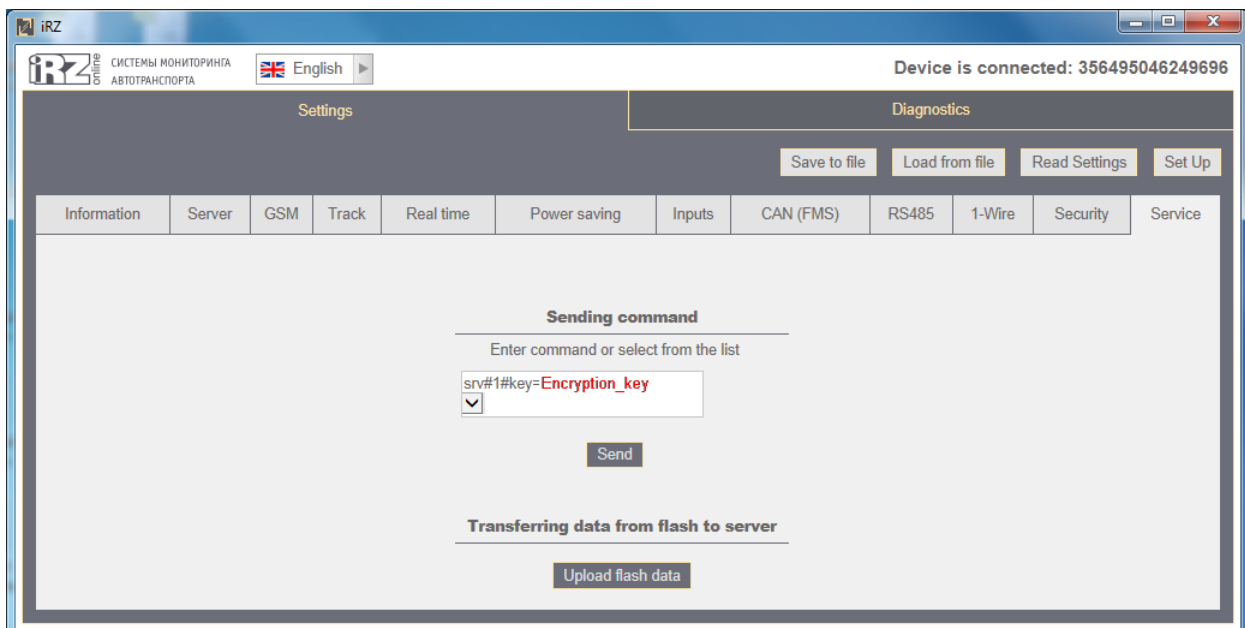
iRZ

iRZ online СИСТЕМЫ МОНИТОРИНГА АВТОТРАНСПОРТА

English

Device is connected: 356495046249696

Settings

Diagnostics

Save to file

Load from file

Read Settings

Set Up

| Information | Server | GSM | Track | Real time | Power saving | Inputs | CAN (FMS) | RS485 | 1-Wire | Security | Service |
|---|---|---|---|---|---|---|---|---|---|---|---|

Sending command

Enter command or select from the list

srv#1#key=Encryption_key

Send

Transferring data from flash to server

Upload flash data